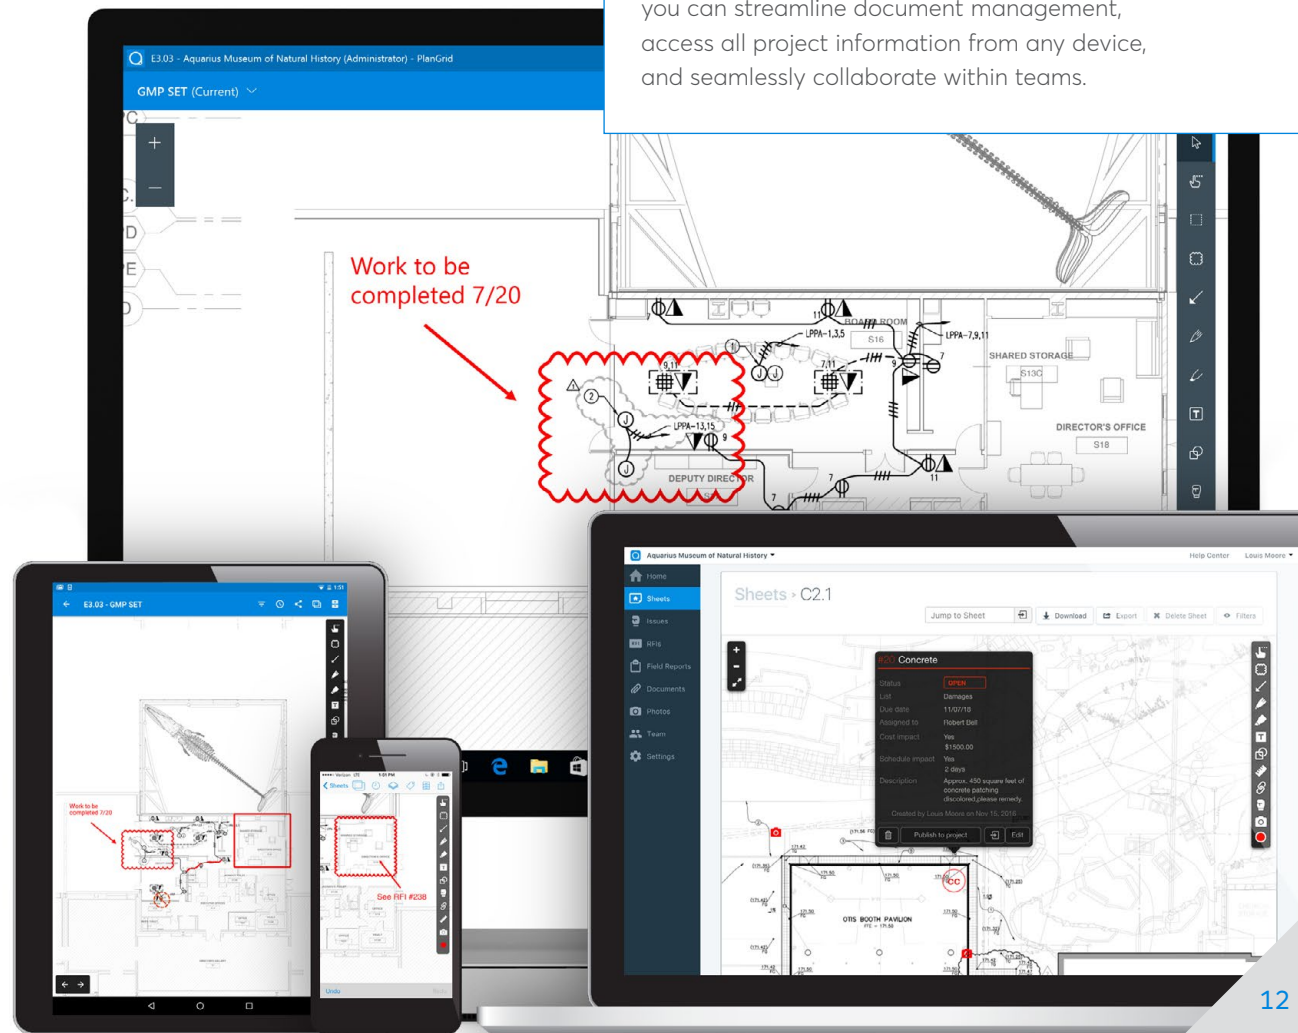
you can streamline document management, access all project information from any device, and seamlessly collaborate within teams.

E3.03 - Aquarius Museum of Natural History (Administrator) - PlanGrid

GMP SET (Current)

Work to be completed 7/20

LPPA-1,3,5
BOARD ROOM
S16
LPPA-7,9,11
SHARED STORAGE
S13C
LPPA-13,15
DIRECTOR'S OFFICE
S18
DEPUTY DIRECTOR

E3.03 - GMP SET

Work to be completed 7/20

See RFI #238

Aquarius Museum of Natural History
Help Center
Louis Moore

Home
Sheets
Issues
RFIs
Field Reports
Documents
Photos
Team
Settings

Sheets › C2.1

Jump to Sheet
Download
Export
Delete Sheet
Filters

Concrete
Status OPEN
List Damages
Due date 11/07/18
Assigned to Robert Bell
Cost impact Yes $1500.00
Schedule impact Yes 2 days
Description Approx. 450 square feet of concrete patching discolored,please remedy.
Created by Louis Moore on Nov 15, 2016
Publish to project
Edit

OTIS BOOTH PAVILION

12